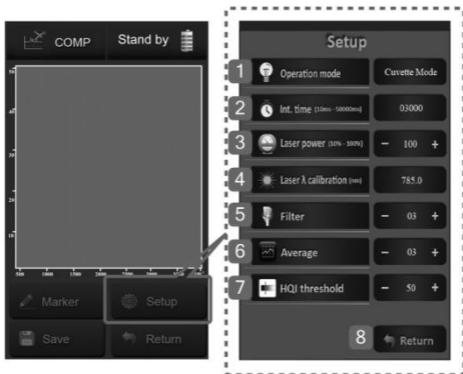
COMP Stand by

Marker Setup

Save Return

Setup

1 Operation mode Cuvette Mode

2 Int. time (10ms - 50000ms) 03000

3 Laser power (10% - 100%) − 100 +

4 Laser λ calibration (nm) 785.0

5 Filter − 03 +

6 Average − 03 +

7 HQI threshold − 50 +

8 Return